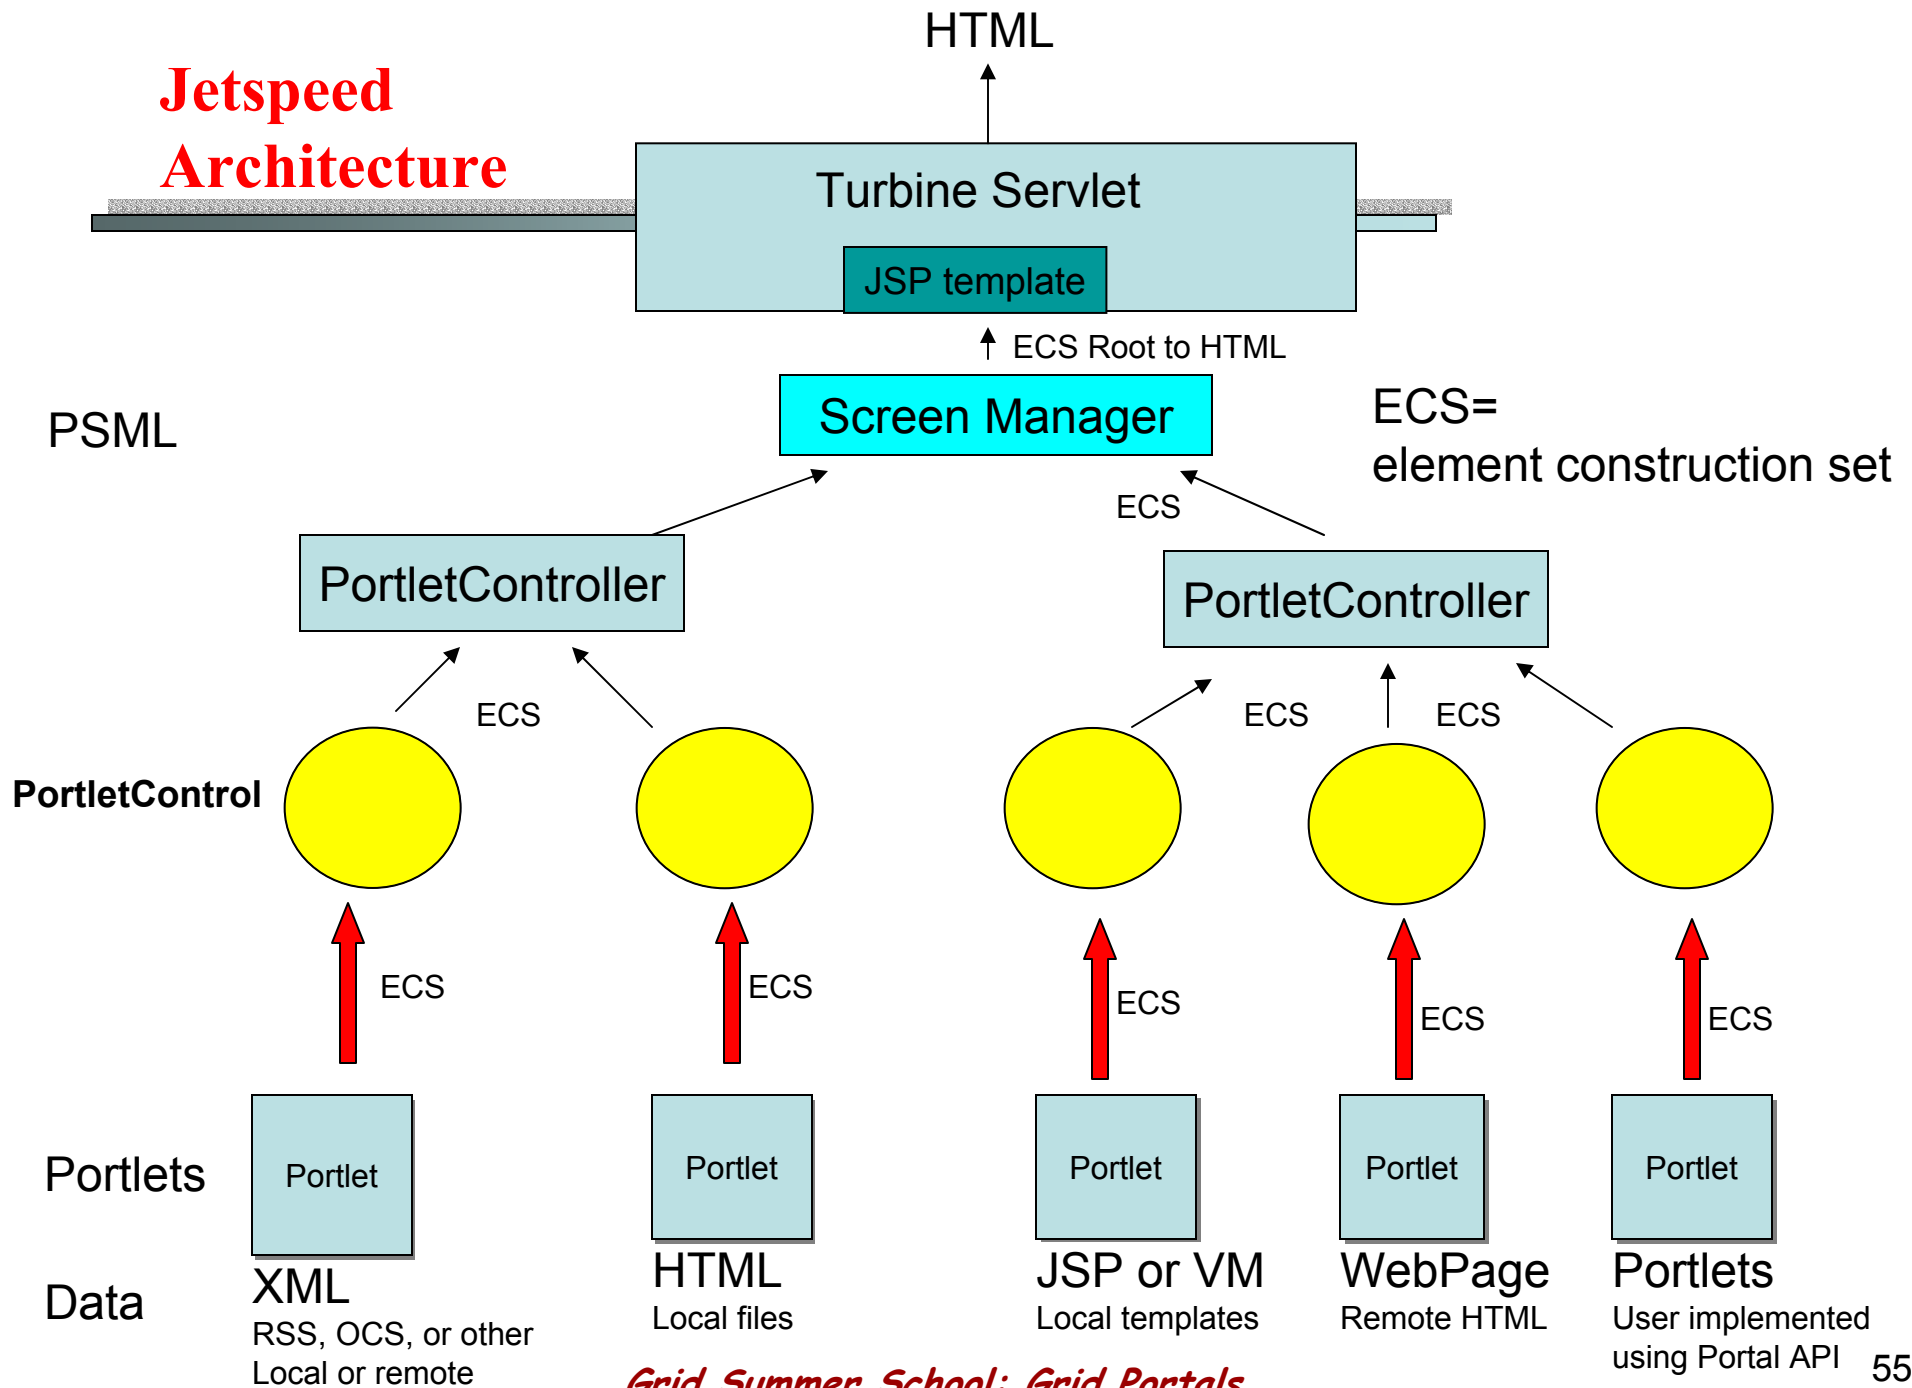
Jetspeed Architecture

HTML

Turbine Servlet

JSP template

ECS Root to HTML

Screen Manager

PSML

ECS=
element construction set

ECS

PortletController

PortletController

ECS

ECS

ECS

PortletControl

ECS

ECS

ECS

ECS

ECS

Portlets

Portlet

Portlet

Portlet

Portlet

Portlet

Data

XML
RSS, OCS, or other
Local or remote

HTML
Local files

JSP or VM
Local templates

WebPage
Remote HTML

Portlets
User implemented
using Portal API

Grid Summer School: Grid Portals

55